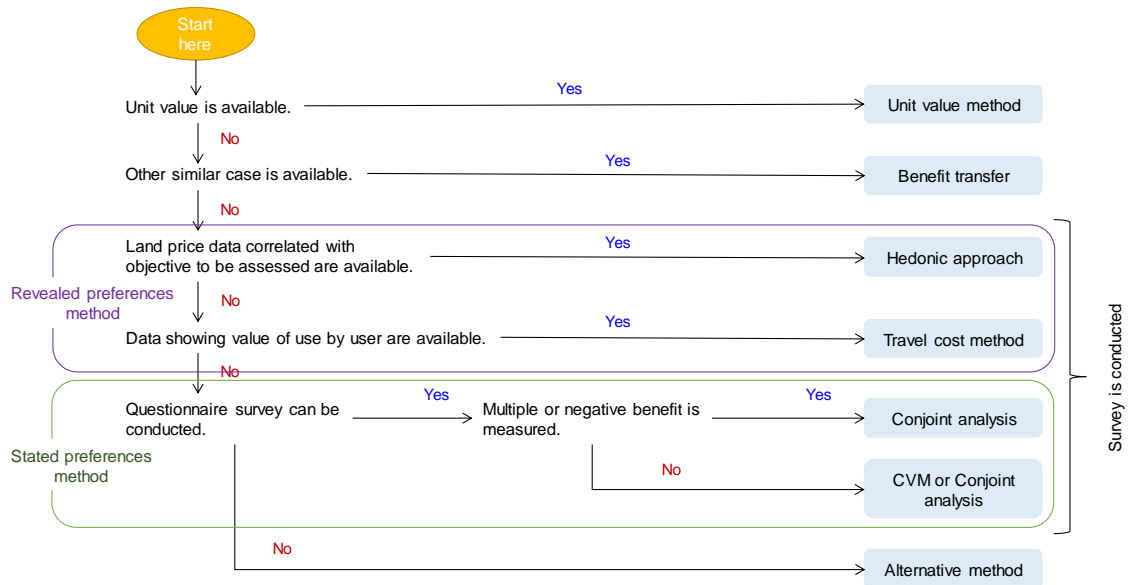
Start here

Unit value is available.

Yes

Unit value method

No

Other similar case is available.

Yes

Benefit transfer

No

Land price data correlated with objective to be assessed are available.

Yes

Hedonic approach

Revealed preferences method

No

Data showing value of use by user are available.

Yes

Travel cost method

No

Questionnaire survey can be conducted.

Yes

Multiple or negative benefit is measured.

Yes

Conjoint analysis

Stated preferences method

No

CVM or Conjoint analysis

No

Alternative method

Survey is conducted